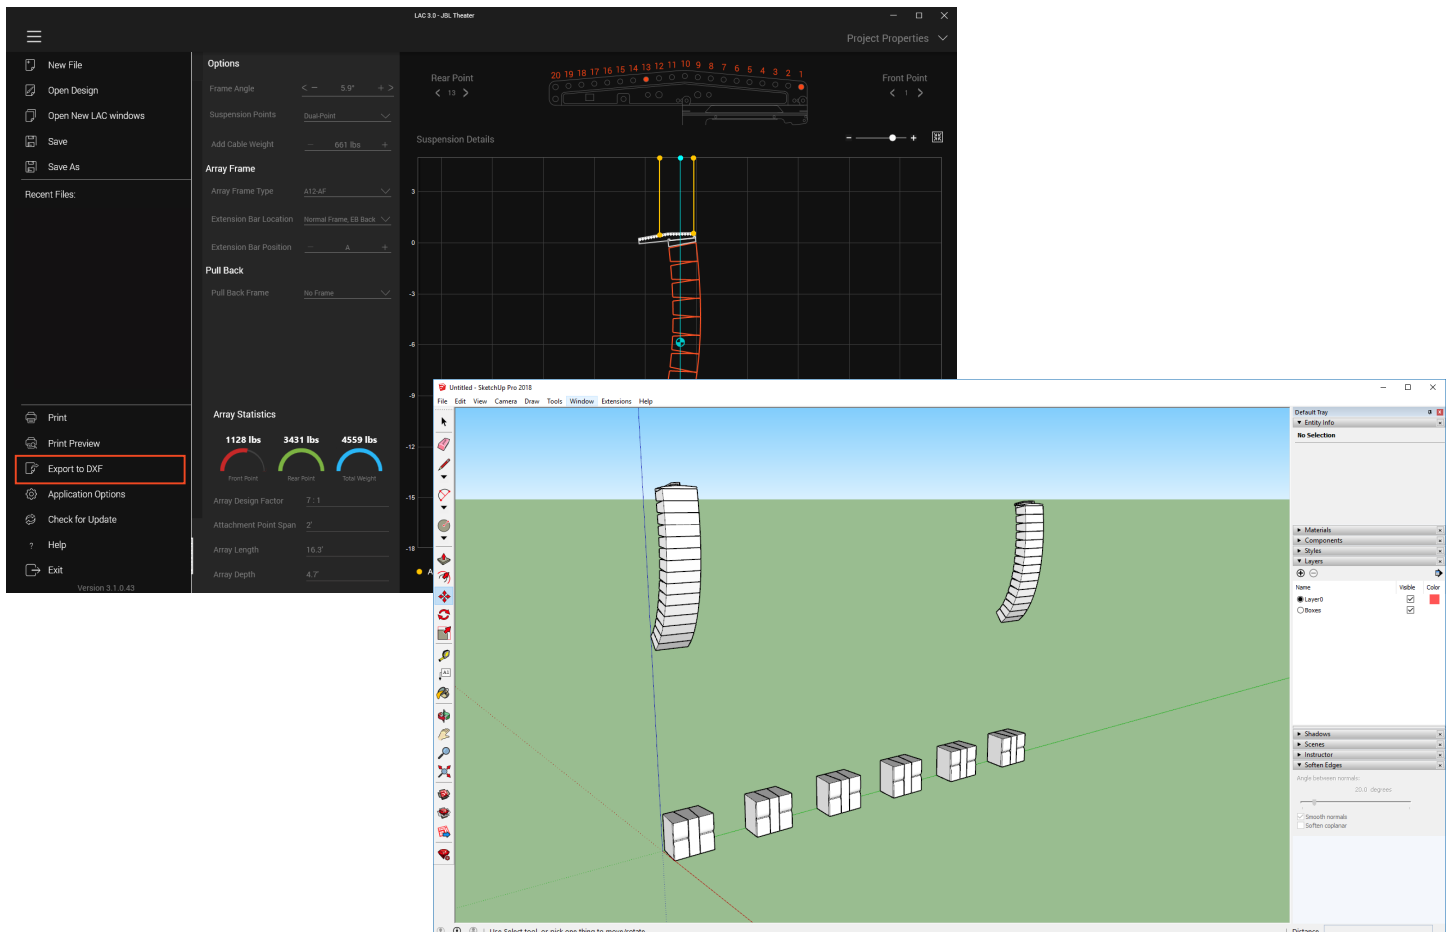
LAC 3.0 - JBL Theater

Project Properties

New File
Open Design
Open New LAC windows
Save
Save As

Recent Files:

Print
Print Preview
Export to DXF
Application Options
Check for Update
Help
Exit

Version 3.1.0.43

Options
Frame Angle 5.9°
Suspension Points Dual-Point
Add Cable Weight 661 lbs

Array Frame
Array Frame Type A12-AF
Extension Bar Location Normal Frame, EB Back
Extension Bar Position A

Pull Back
Pull Back Frame No Frame

Array Statistics
1128 lbs 3431 lbs 4559 lbs
Front Point Rear Point Total Weight
Array Design Factor 7 : 1
Attachment Point Span 2'
Array Length 16.3'
Array Depth 4.7'

Rear Point
13
20 19 18 17 16 15 14 13 12 11 10 9 8 7 6 5 4 3 2 1
Front Point
1

Suspension Details

3
0
-3
-6
-9
-12
-15
-18

Untitled - SketchUp Pro 2018
File Edit View Camera Draw Tools Window Extensions Help

Default Tray
Entity Info
No Selection
Materials
Components
Styles
Layers
Name Visible Color
Layer0
Boxes
Shadows
Scenes
Instructor
Soften Edges
Angle between normals:
20.0 degrees
Smooth normals
Soften coplanar

Use Select tool, or pick one thing to move/rotate.
Distance